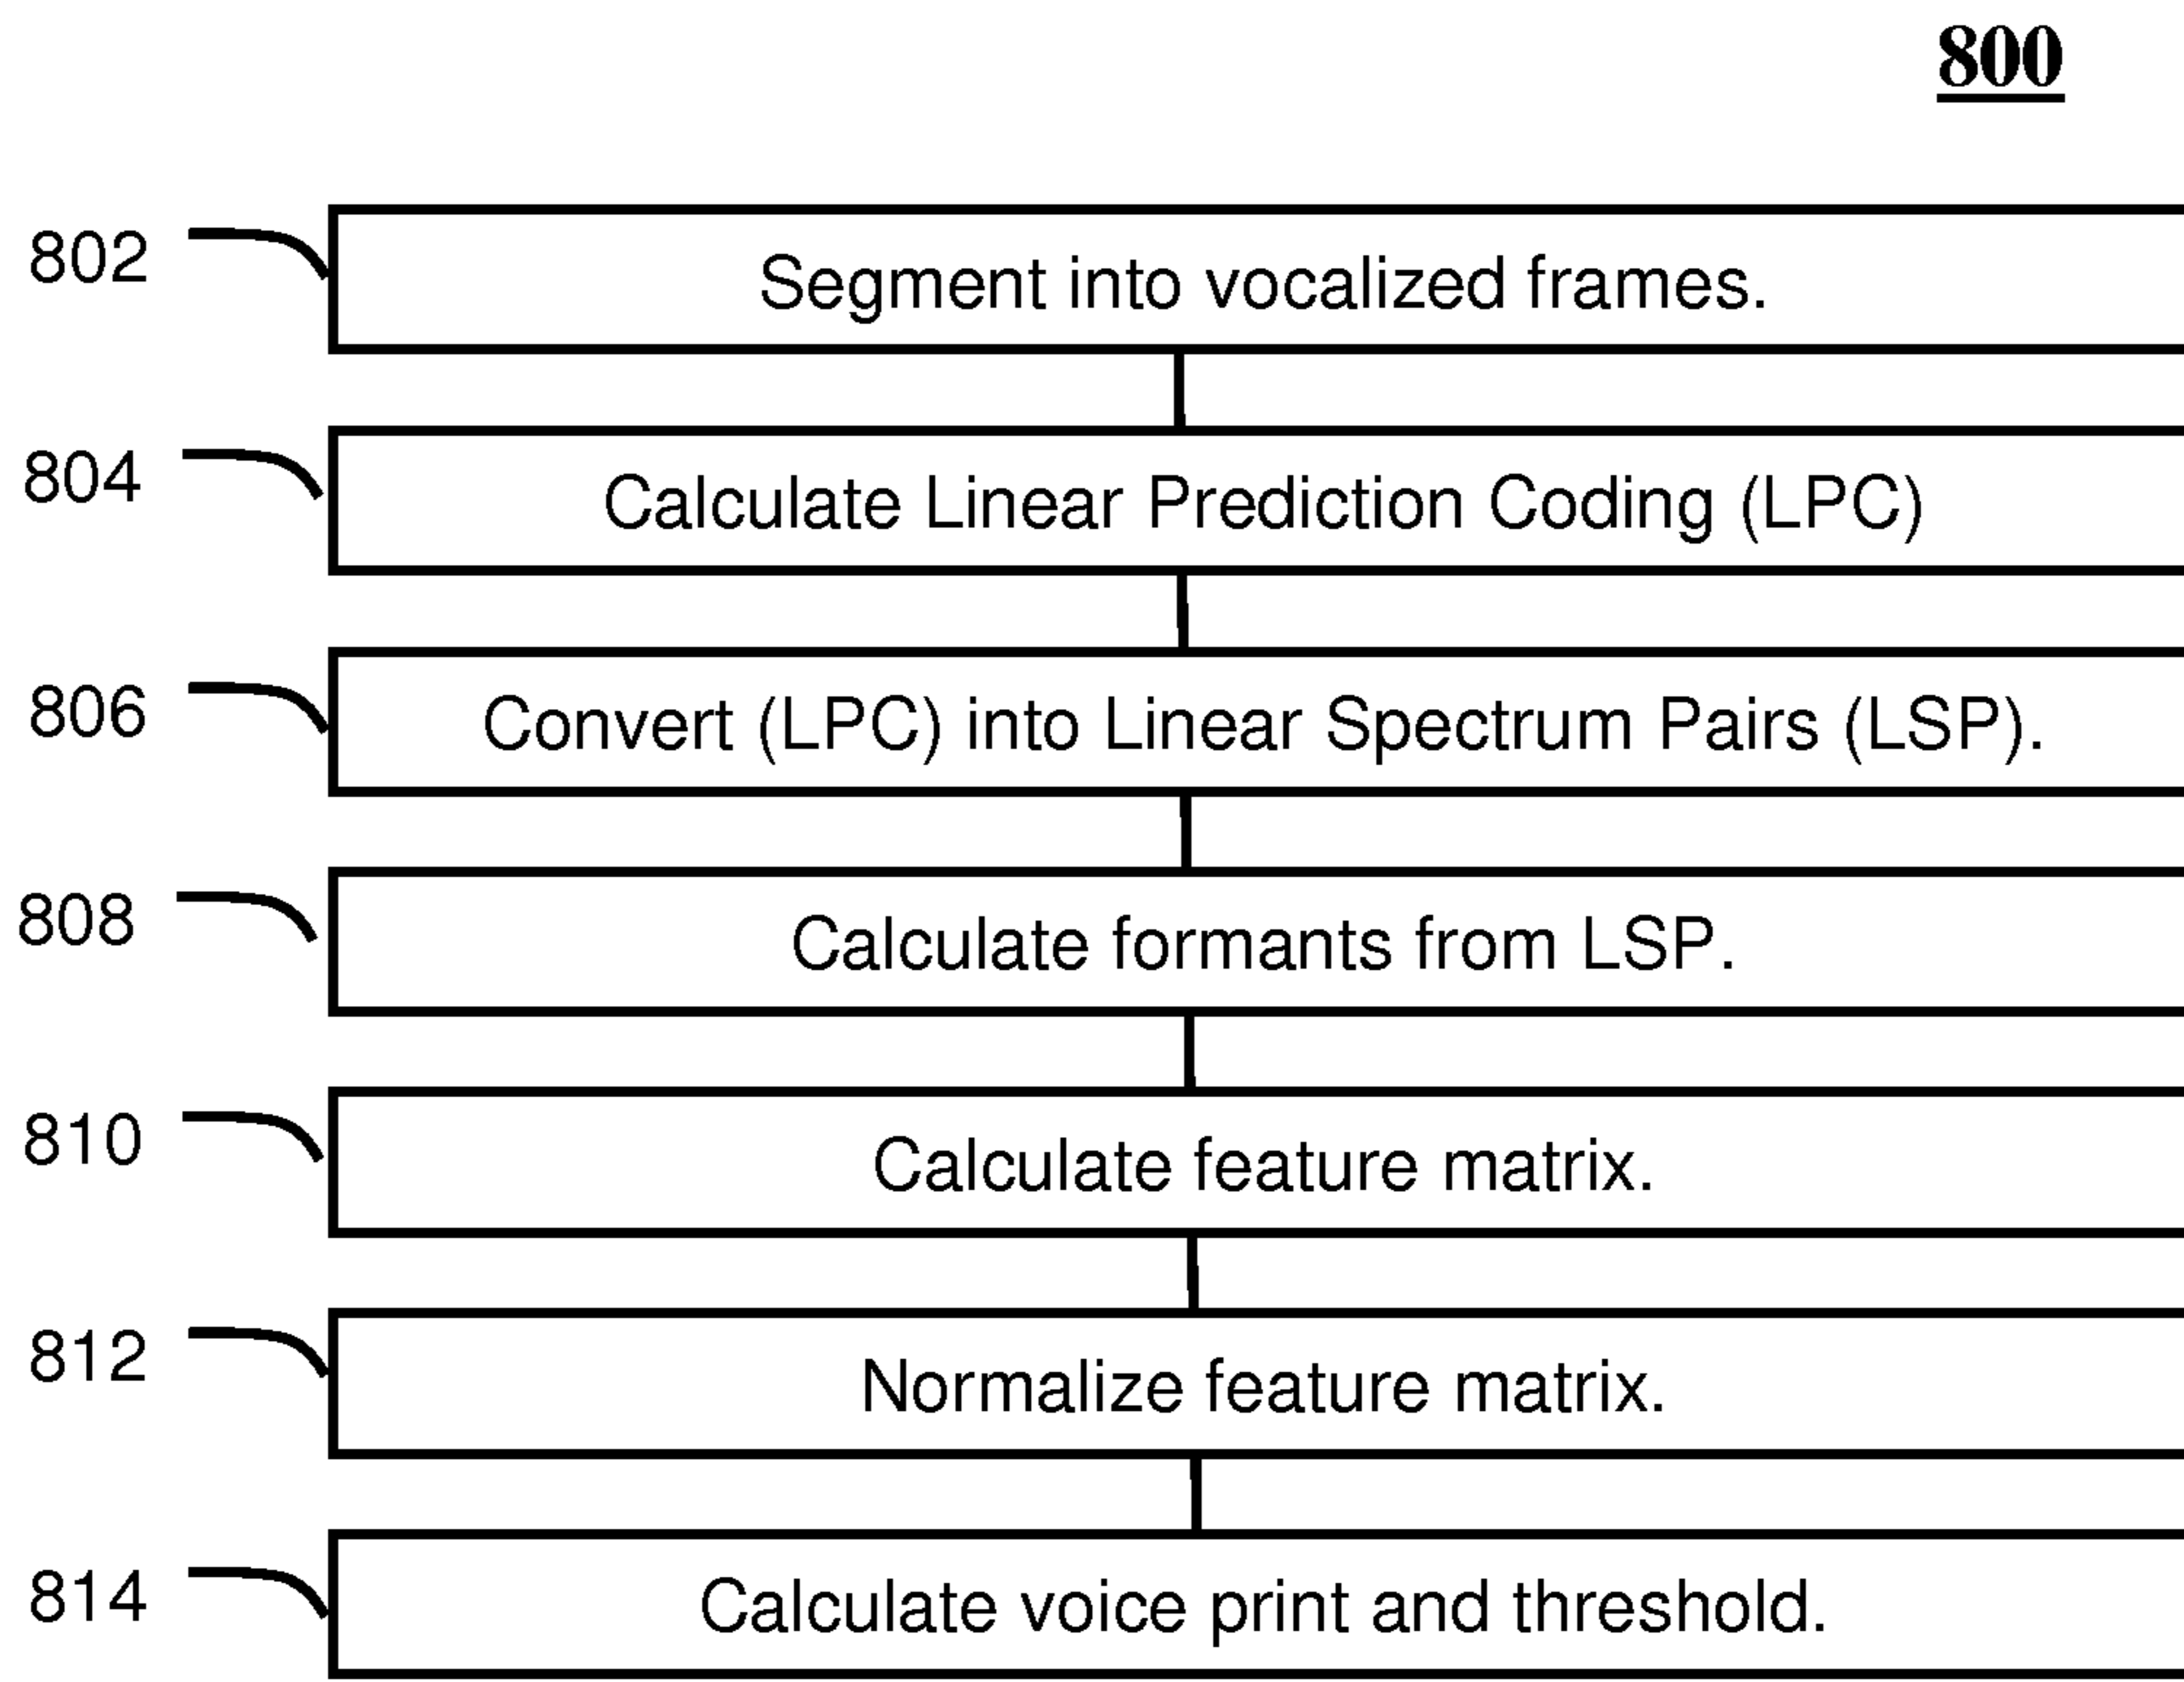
800

802
Segment into vocalized frames.

804
Calculate Linear Prediction Coding (LPC)

806
Convert (LPC) into Linear Spectrum Pairs (LSP).

808
Calculate formants from LSP.

810
Calculate feature matrix.

812
Normalize feature matrix.

814
Calculate voice print and threshold.